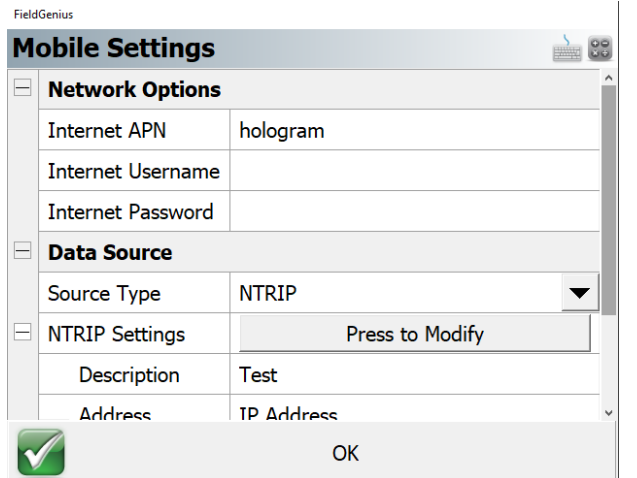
FieldGenius

Mobile Settings

Network Options

| Internet APN | hologram |
|---|---|
| Internet Username | |
| Internet Password | |

Data Source

| Source Type | NTRIP |
|---|---|
| NTRIP Settings | Press to Modify |
| Description | Test |
| Address | IP Address |

OK